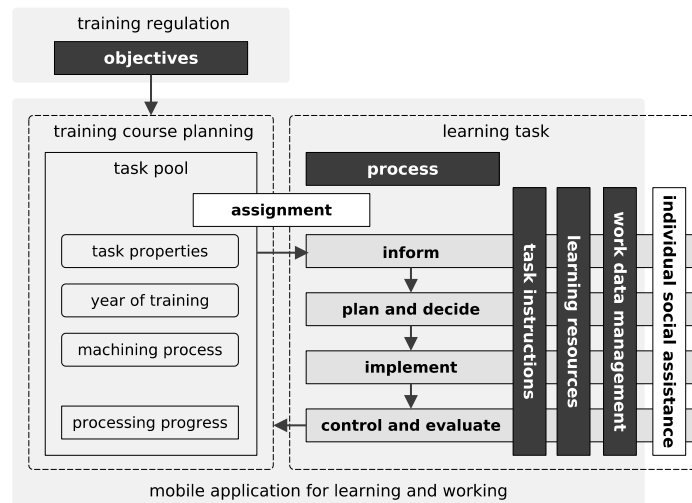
training regulation

objectives

training course planning

task pool

task properties

year of training

machining process

processing progress

learning task

process

assignment

inform

plan and decide

implement

control and evaluate

task instructions

learning resources

work data management

individual social assistance

mobile application for learning and working